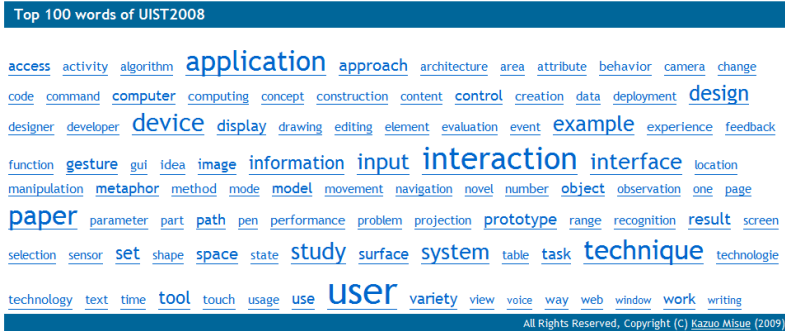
Top 100 words of UIST2008

access activity algorithm application approach architecture area attribute behavior camera change code command computer computing concept construction content control creation data deployment design designer developer device display drawing editing element evaluation event example experience feedback function gesture gui idea image information input interaction interface location manipulation metaphor method mode model movement navigation novel number object observation one page paper parameter part path pen performance problem projection prototype range recognition result screen selection sensor set shape space state study surface system table task technique technologie technology text time tool touch usage use user variety view voice way web window work writing

All Rights Reserved, Copyright (C) Kazuo Misue (2009)